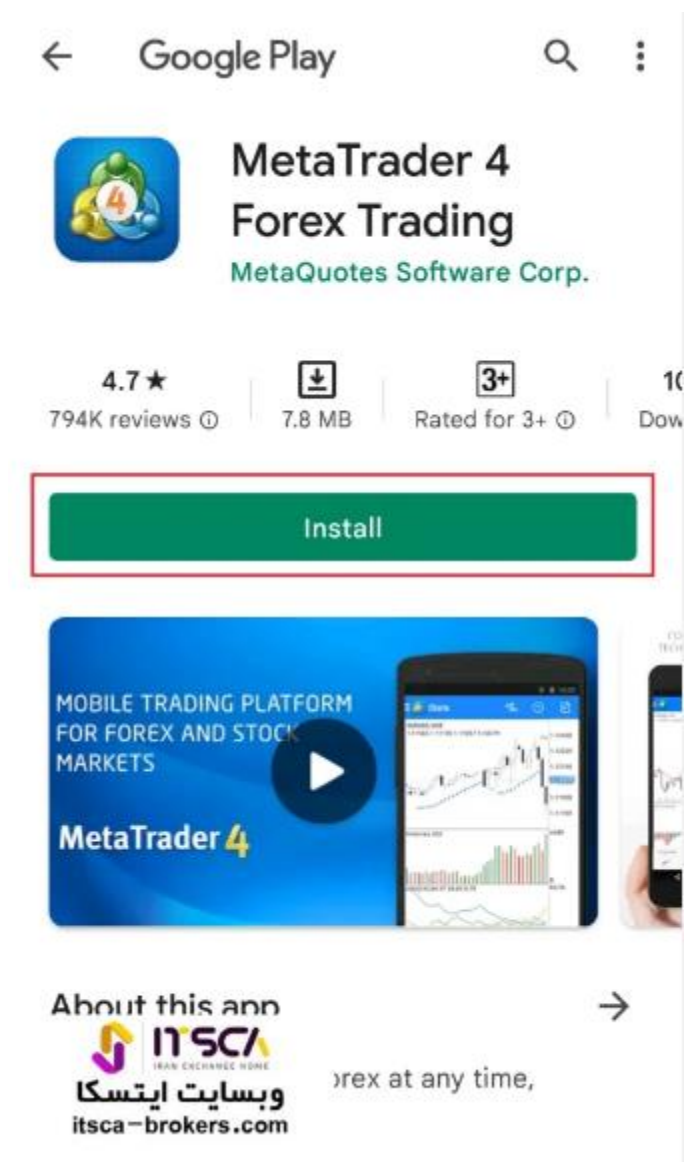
Google Play

MetaTrader 4 Forex Trading

MetaQuotes Software Corp.

4.7★
794K reviews ⓘ

7.8 MB

3+
Rated for 3+ ⓘ

1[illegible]
Dow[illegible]

Install

MOBILE TRADING PLATFORM FOR FOREX AND STOCK MARKETS

MetaTrader 4

About this app

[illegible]orex at any time,

ITSCA
IRAN EXCHANGE HOME
وبسایت ایتسکا
itsca-brokers.com